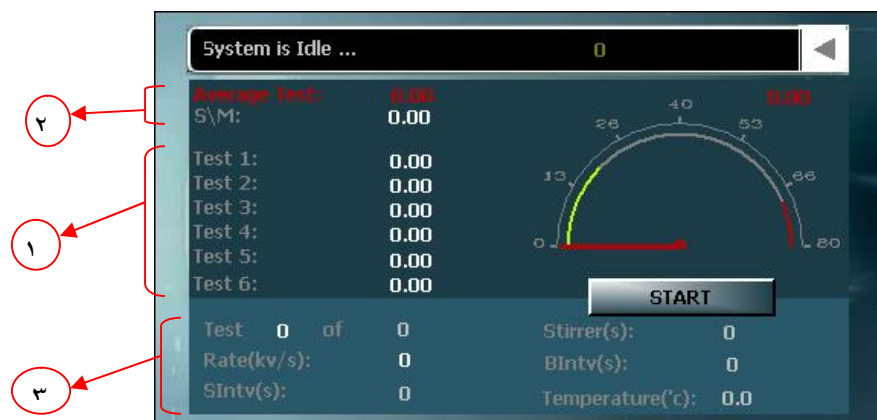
System is Idle ... 0

٢

Average Test: 0.00 0.00
S\M: 0.00

40
26 53
13 66
0 80

١

Test 1: 0.00
Test 2: 0.00
Test 3: 0.00
Test 4: 0.00
Test 5: 0.00
Test 6: 0.00

START

٣

Test 0 of 0
Rate(kv/s): 0
SIntv(s): 0

Stirrer(s): 0
BIntv(s): 0
Temperature('c): 0.0